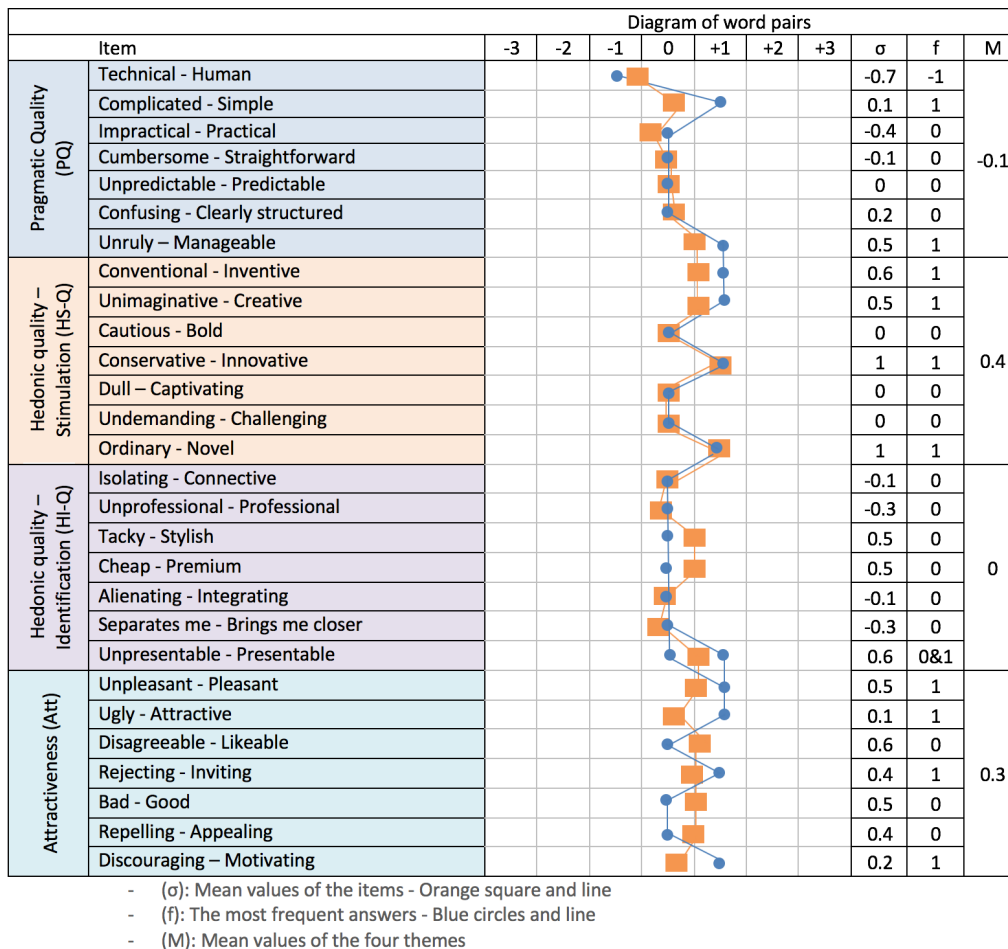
| | Item | -3 | -2 | -1 | 0 | +1 | +2 | +3 | σ | f | M |
|---|---|---|---|---|---|---|---|---|---|---|---|
| | | Diagram of word pairs | | | | | | | | | |
| Pragmatic Quality (PQ) | Technical - Human | | | | | | | | -0.7 | -1 | -0.1 |
| | Complicated - Simple | | | | | | | | 0.1 | 1 | |
| | Impractical - Practical | | | | | | | | -0.4 | 0 | |
| | Cumbersome - Straightforward | | | | | | | | -0.1 | 0 | |
| | Unpredictable - Predictable | | | | | | | | 0 | 0 | |
| | Confusing - Clearly structured | | | | | | | | 0.2 | 0 | |
| | Unruly – Manageable | | | | | | | | 0.5 | 1 | |
| Hedonic quality – Stimulation (HS-Q) | Conventional - Inventive | | | | | | | | 0.6 | 1 | 0.4 |
| | Unimaginative - Creative | | | | | | | | 0.5 | 1 | |
| | Cautious - Bold | | | | | | | | 0 | 0 | |
| | Conservative - Innovative | | | | | | | | 1 | 1 | |
| | Dull – Captivating | | | | | | | | 0 | 0 | |
| | Undemanding - Challenging | | | | | | | | 0 | 0 | |
| | Ordinary - Novel | | | | | | | | 1 | 1 | |
| Hedonic quality – Identification (HI-Q) | Isolating - Connective | | | | | | | | -0.1 | 0 | 0 |
| | Unprofessional - Professional | | | | | | | | -0.3 | 0 | |
| | Tacky - Stylish | | | | | | | | 0.5 | 0 | |
| | Cheap - Premium | | | | | | | | 0.5 | 0 | |
| | Alienating - Integrating | | | | | | | | -0.1 | 0 | |
| | Separates me - Brings me closer | | | | | | | | -0.3 | 0 | |
| | Unpresentable - Presentable | | | | | | | | 0.6 | 0&1 | |
| Attractiveness (Att) | Unpleasant - Pleasant | | | | | | | | 0.5 | 1 | 0.3 |
| | Ugly - Attractive | | | | | | | | 0.1 | 1 | |
| | Disagreeable - Likeable | | | | | | | | 0.6 | 0 | |
| | Rejecting - Inviting | | | | | | | | 0.4 | 1 | |
| | Bad - Good | | | | | | | | 0.5 | 0 | |
| | Repelling - Appealing | | | | | | | | 0.4 | 0 | |
| | Discouraging – Motivating | | | | | | | | 0.2 | 1 | |

- (σ): Mean values of the items - Orange square and line
- (f): The most frequent answers - Blue circles and line
- (M): Mean values of the four themes